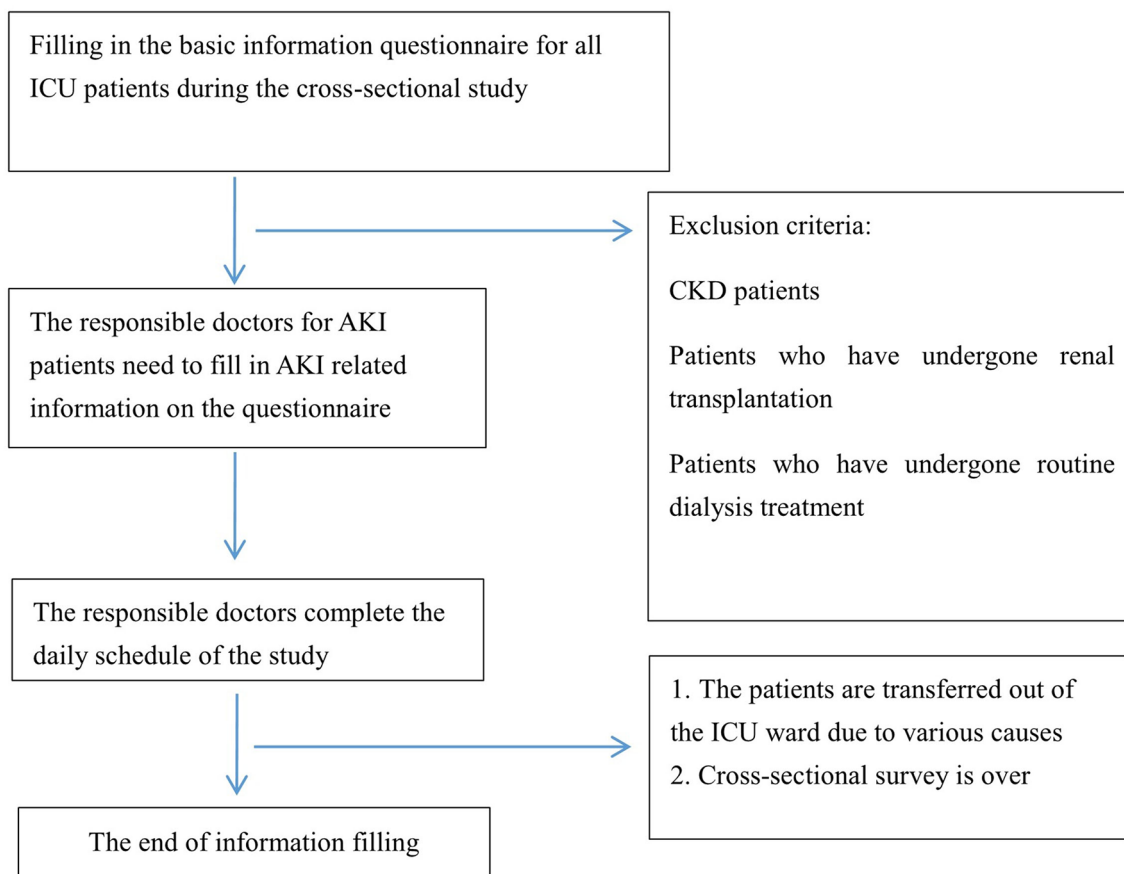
Filling in the basic information questionnaire for all ICU patients during the cross-sectional study

Exclusion criteria:

CKD patients

Patients who have undergone renal transplantation

Patients who have undergone routine dialysis treatment

The responsible doctors for AKI patients need to fill in AKI related information on the questionnaire

The responsible doctors complete the daily schedule of the study

1. The patients are transferred out of the ICU ward due to various causes
2. Cross-sectional survey is over

The end of information filling